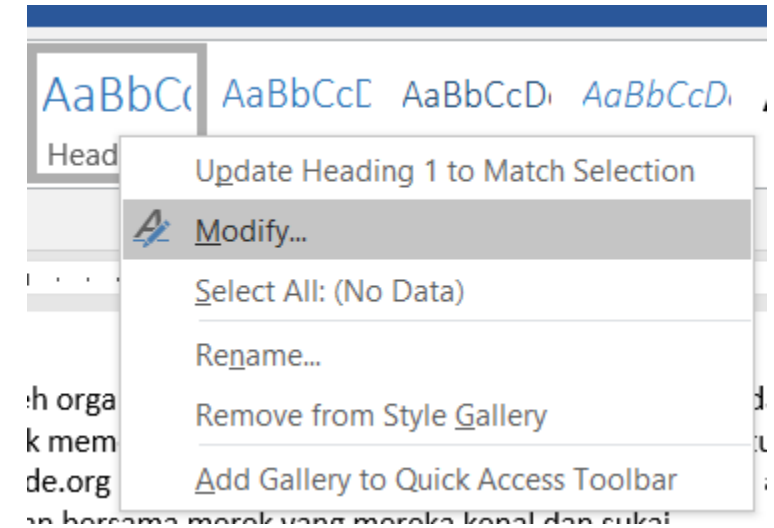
AaBbC AaBbCcD AaBbCcD AaBbCcD

Head

Update Heading 1 to Match Selection

Modify...

Select All: (No Data)

Rename...

Remove from Style Gallery

Add Gallery to Quick Access Toolbar

eh orga
k mem
de.org
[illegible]